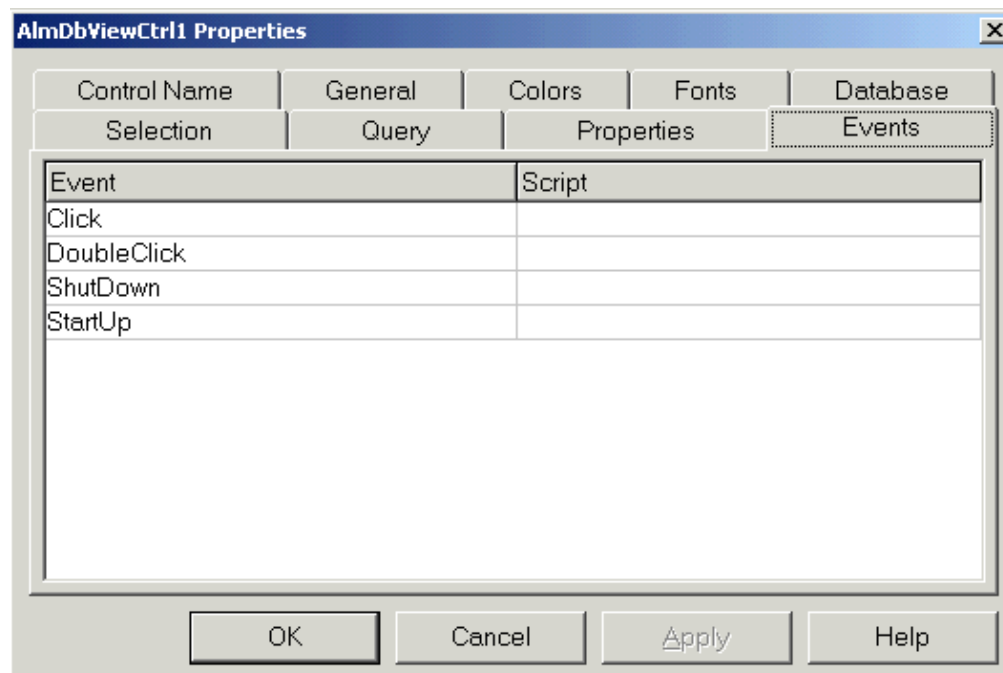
AlmDbViewCtrl1 Properties

Control Name
General
Colors
Fonts
Database
Selection
Query
Properties
Events

| Event | Script |
|---|---|
| Click | |
| DoubleClick | |
| ShutDown | |
| StartUp | |

OK
Cancel
Apply
Help